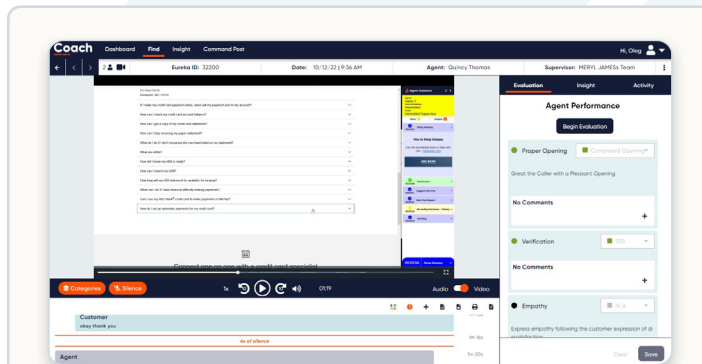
Coach Dashboard Find Insight Command Post Hi, Oleg

2 Eureka ID: 32200 Date: 10/12/22 | 9:36 AM Agent: Quincy Thomas Supervisor: MERYL JAMESs Team

Evaluation Insight Activity

Agent Performance

Begin Evaluation

Proper Opening Completed Opening

Greet the Caller with a Pleasant Opening

No Comments

+

Verification 100

No Comments

+

Empathy N/A

Express empathy following the customer expression of di

Clear Save

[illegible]

Categories Silence 1x 01:19 Audio Video

Customer
okay thank you

4s of silence

Agent

1m 16s
1m 20s